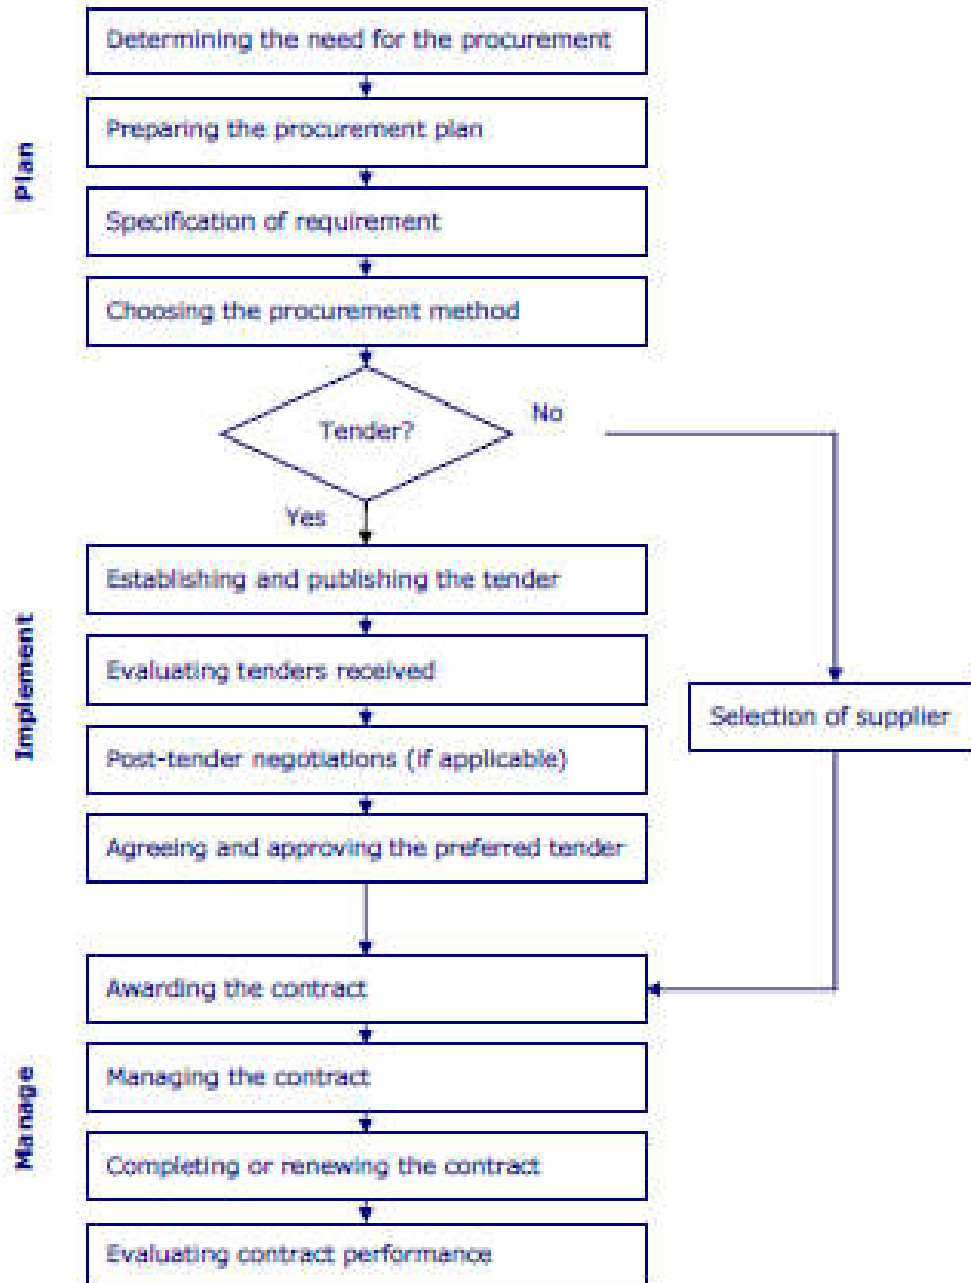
Plan

Determining the need for the procurement

Preparing the procurement plan

Specification of requirement

Choosing the procurement method

Tender?

No

Yes

Implement

Establishing and publishing the tender

Evaluating tenders received

Post-tender negotiations (if applicable)

Agreeing and approving the preferred tender

Selection of supplier

Manage

Awarding the contract

Managing the contract

Completing or renewing the contract

Evaluating contract performance